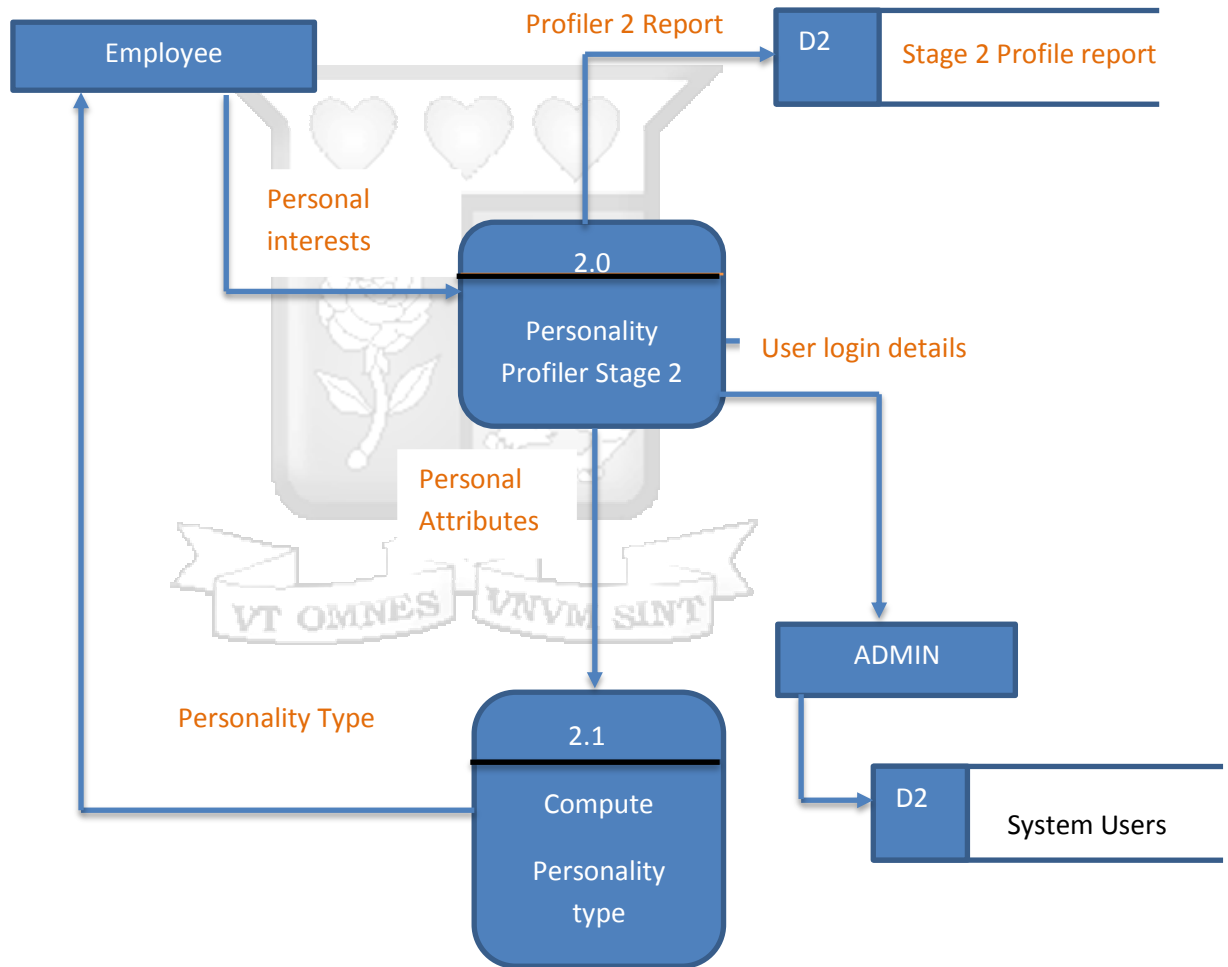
Employee

Profiler 2 Report

D2

Stage 2 Profile report

Personal interests

2.0

Personality Profiler Stage 2

User login details

Personal Attributes

VT OMNES VNVM SINT

ADMIN

Personality Type

2.1

Compute

Personality type

D2

System Users